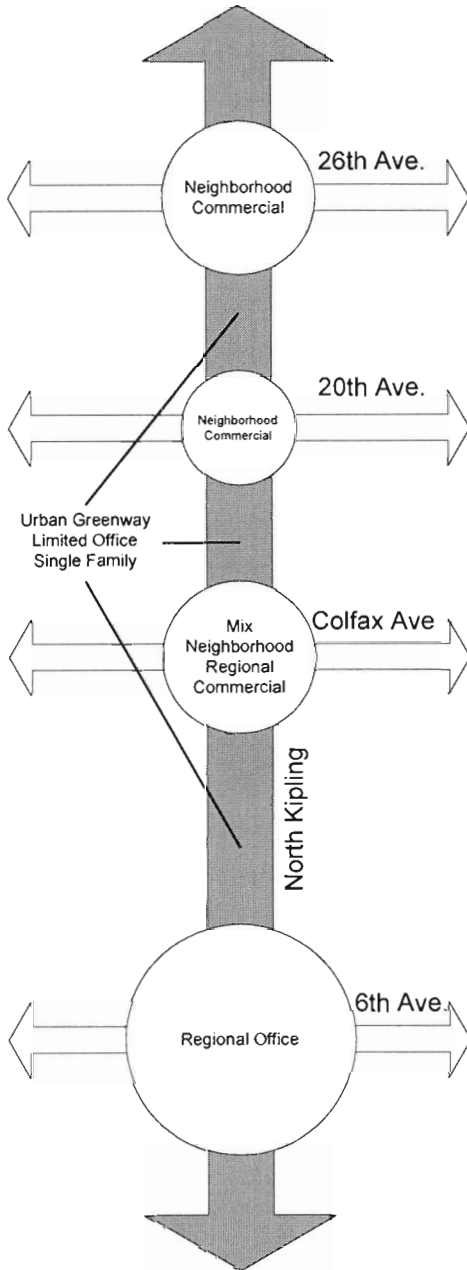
Neighborhood Commercial

26th Ave.

Neighborhood Commercial

20th Ave.

Urban Greenway
Limited Office
Single Family

Mix Neighborhood Regional Commercial

Colfax Ave

North Kipling

Regional Office

6th Ave.